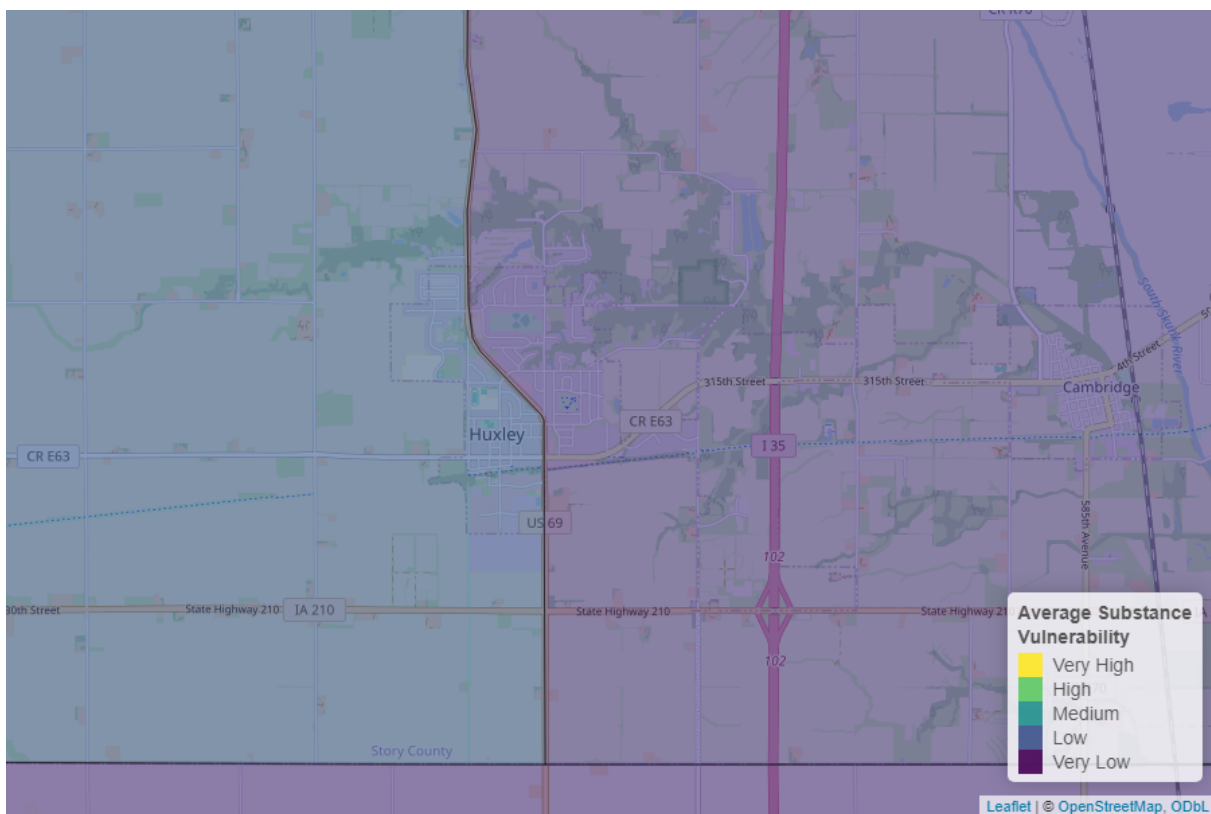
CR R70

South Skunk River

4th Street

315th Street

315th Street

Cambridge

Huxley

CR E63

CR E63

I 35

US 69

585th Avenue

102

102

30th Street

State Highway 210

IA 210

State Highway 210

State Highway 210

Story County

Average Substance Vulnerability
Very High
High
Medium
Low
Very Low

Leaflet | © OpenStreetMap, ODbL